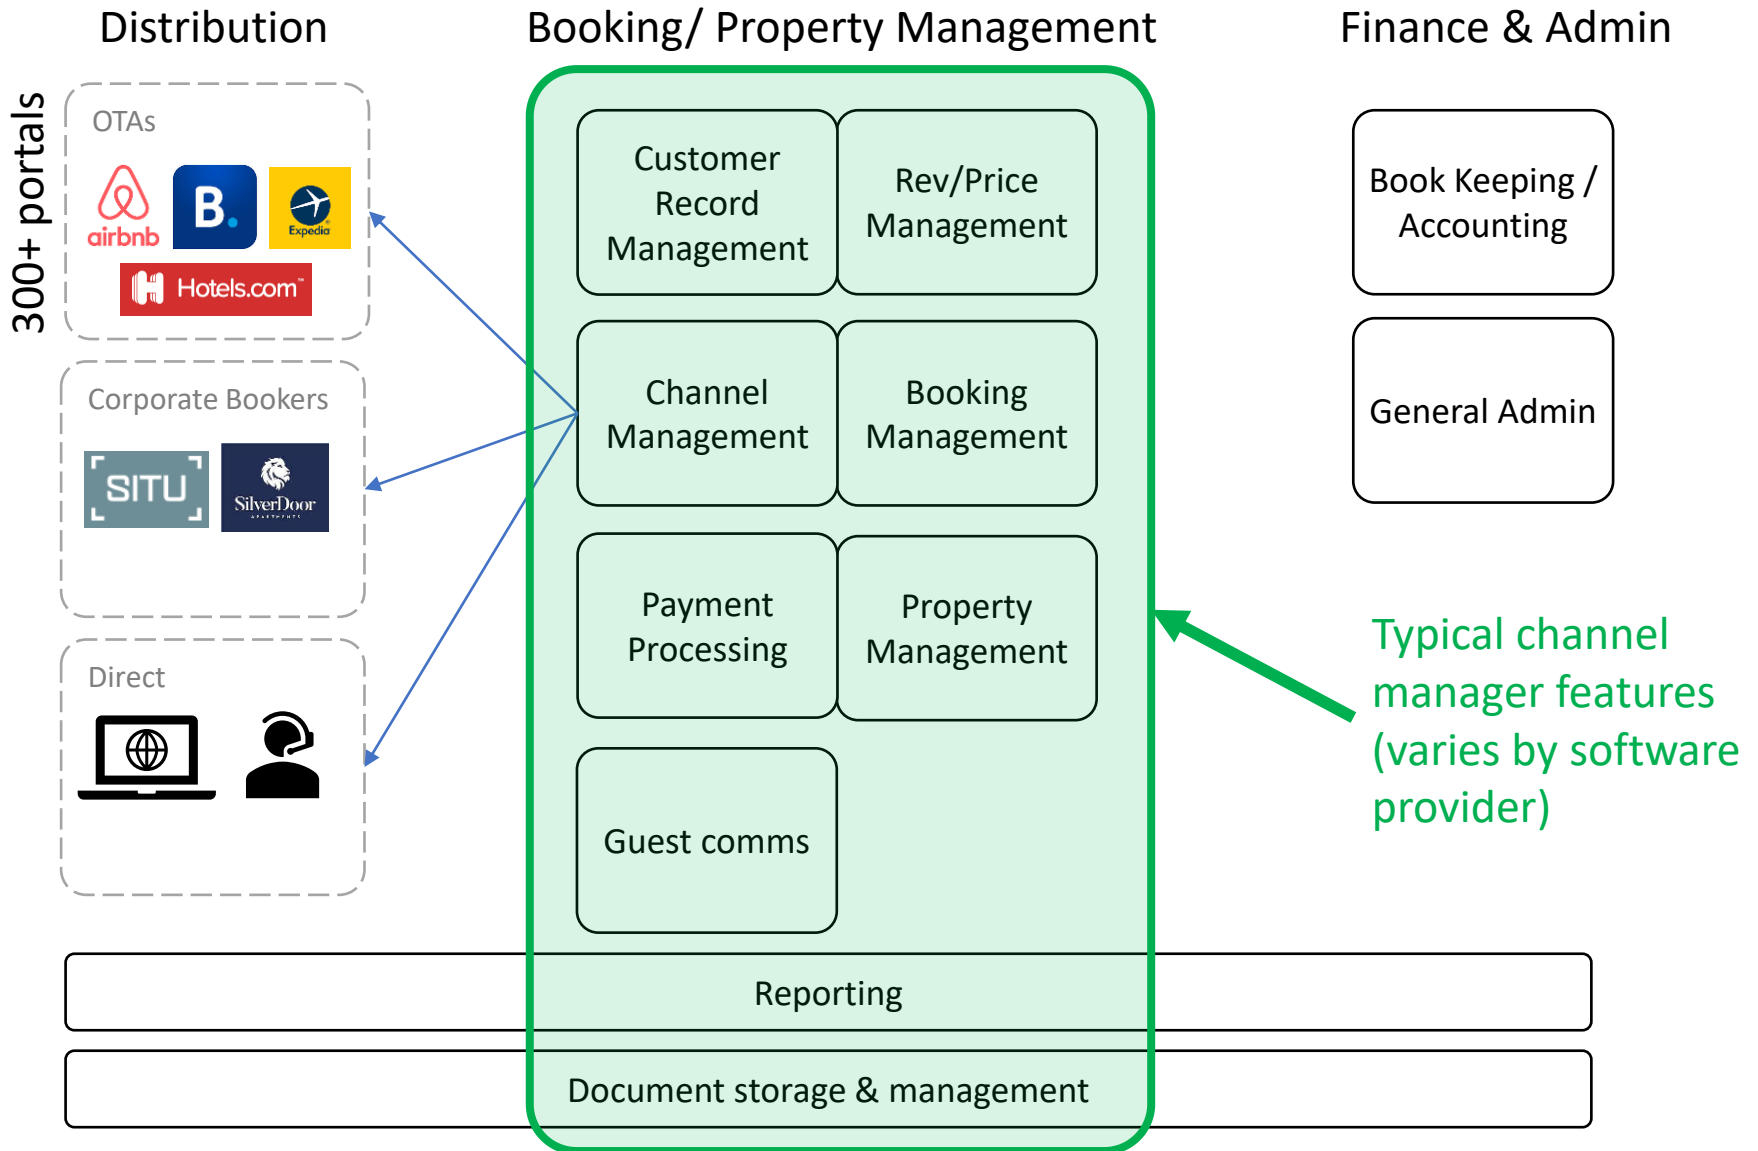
Distribution

Booking/ Property Management

Finance & Admin

300+ portals

OTAs

airbnb

B.

Expedia

Hotels.com

Corporate Bookers

SITU

SilverDoor

Direct

Customer Record Management

Rev/Price Management

Channel Management

Booking Management

Payment Processing

Property Management

Guest comms

Book Keeping / Accounting

General Admin

Typical channel manager features (varies by software provider)

Reporting

Document storage & management